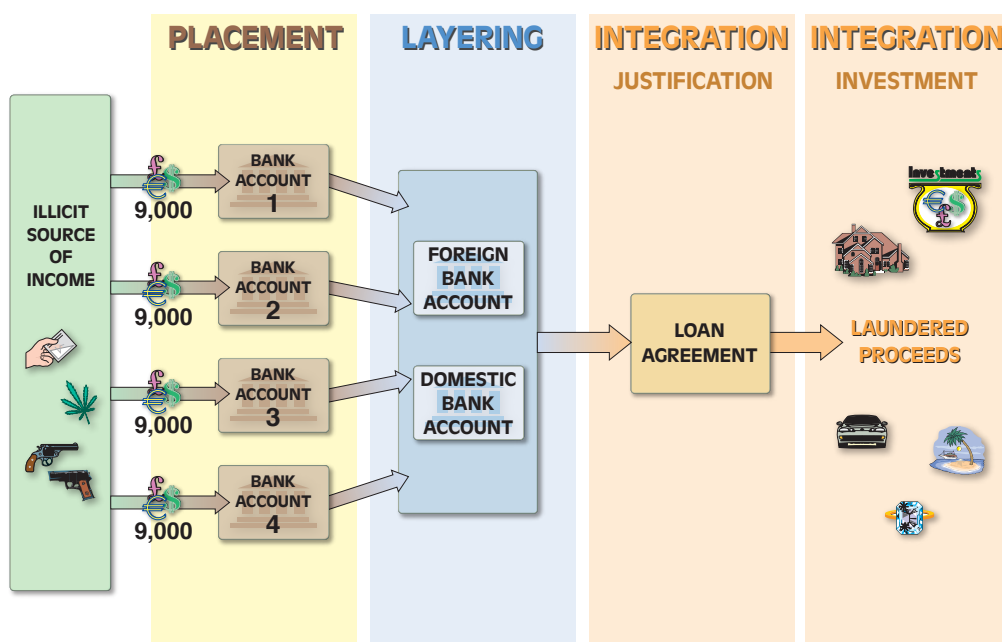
PLACEMENT

LAYERING

INTEGRATION
JUSTIFICATION

INTEGRATION
INVESTMENT

ILLICIT SOURCE OF INCOME

£ € $
9,000

BANK ACCOUNT 1

£ € $
9,000

BANK ACCOUNT 2

£ € $
9,000

BANK ACCOUNT 3

£ € $
9,000

BANK ACCOUNT 4

FOREIGN BANK ACCOUNT

DOMESTIC BANK ACCOUNT

LOAN AGREEMENT

investments
€ £ $

LAUNDERED PROCEEDS